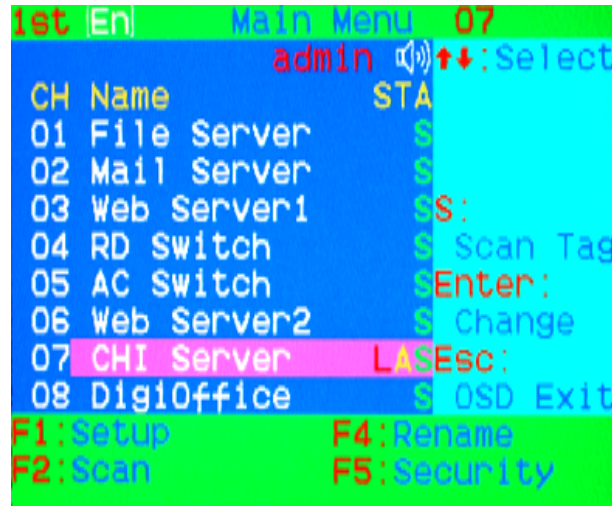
1st En Main Menu 07

admin ↑↓:Select

| CH | Name | STA |
|---|---|---|
| 01 | File Server | S |
| 02 | Mail Server | S |
| 03 | Web Server1 | S |
| 04 | RD Switch | S |
| 05 | AC Switch | S |
| 06 | Web Server2 | S |
| 07 | CHI Server | LAS |
| 08 | DigiOffice | S |

S: Scan Tag

Enter: Change

Esc: OSD Exit

F1:Setup F4:Rename

F2:Scan F5:Security